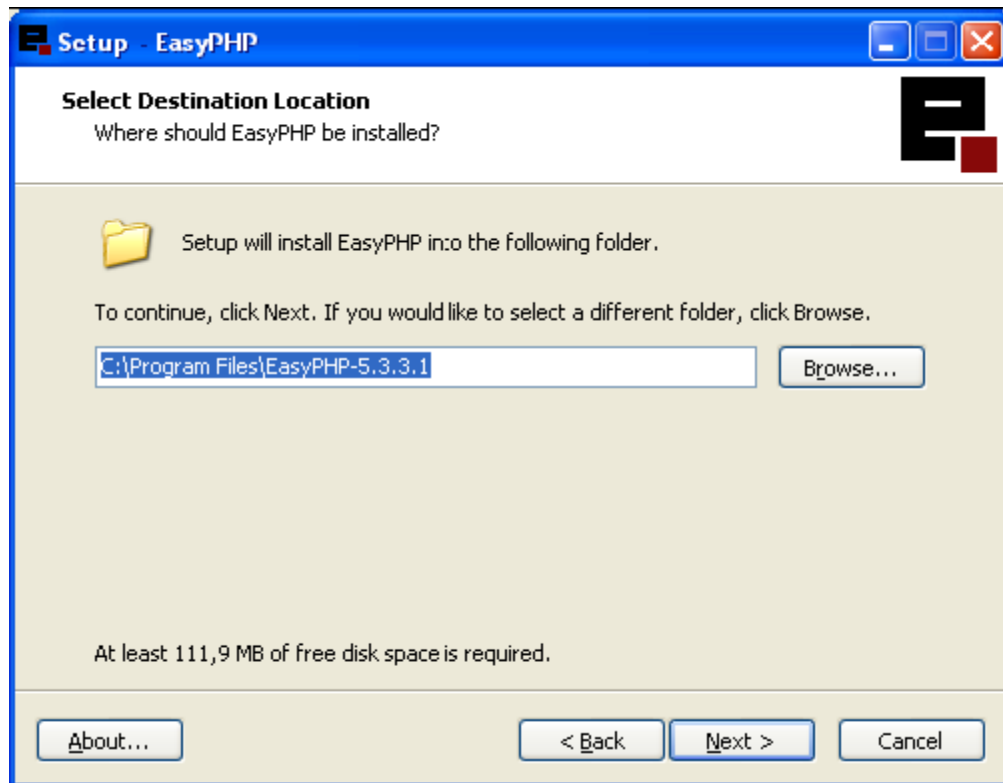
Setup - EasyPHP

Select Destination Location
Where should EasyPHP be installed?

Setup will install EasyPHP into the following folder.

To continue, click Next. If you would like to select a different folder, click Browse.

C:\Program Files\EasyPHP-5.3.3.1

Browse...

At least 111,9 MB of free disk space is required.

About...

< Back

Next >

Cancel